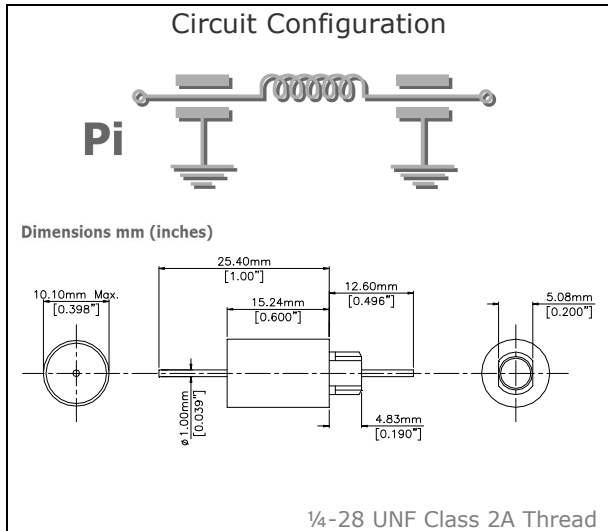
Circuit Configuration

Pi

Dimensions mm (inches)

10.10mm Max.
[0.398"]

25.40mm
[1.00"]

15.24mm
[0.600"]

12.60mm
[0.496"]

5.08mm
[0.200"]

ø1.00mm
[0.039"]

4.83mm
[0.190"]

¼-28 UNF Class 2A Thread